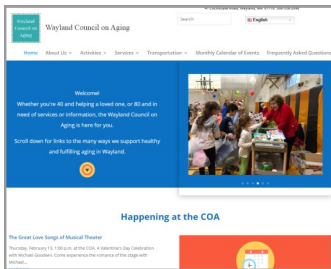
Wayland Council on Aging

Wayland Council on Aging

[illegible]

Search

English

Home About Us Activities Services Transportation Monthly Calendar of Events Frequently Asked Questions

Welcome!
Whether you're 40 and helping a loved one, or 80 and in need of services or information, the Wayland Council on Aging is here for you.

Scroll down for links to the many ways we support healthy and fulfilling aging in Wayland.

Happening at the COA

The Great Love Songs of Musical Theater

Thursday, February 13, 1:00 p.m. at the COA. A Valentine's Day Celebration with Michael Goodwin. Come experience the romance of the stage with Michael...